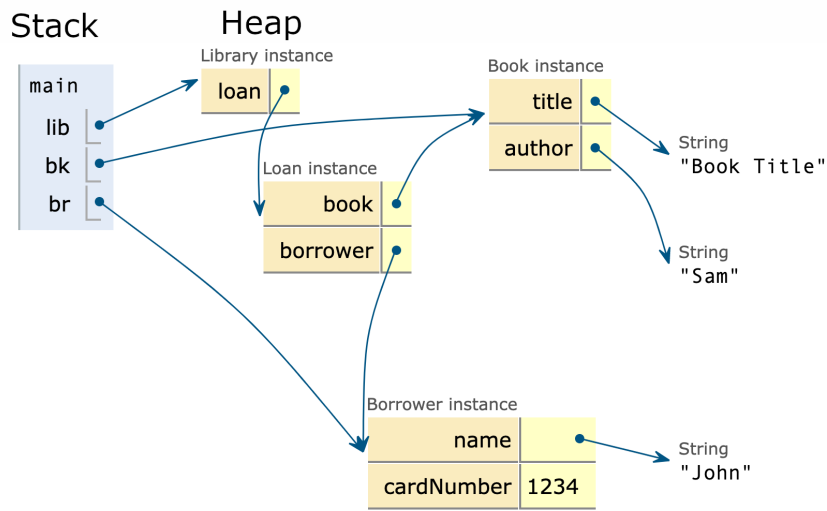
Stack

Heap

main

lib

bk

br

Library instance

loan

Book instance

title

author

String
"Book Title"

Loan instance

book

borrower

String
"Sam"

Borrower instance

name

cardNumber 1234

String
"John"